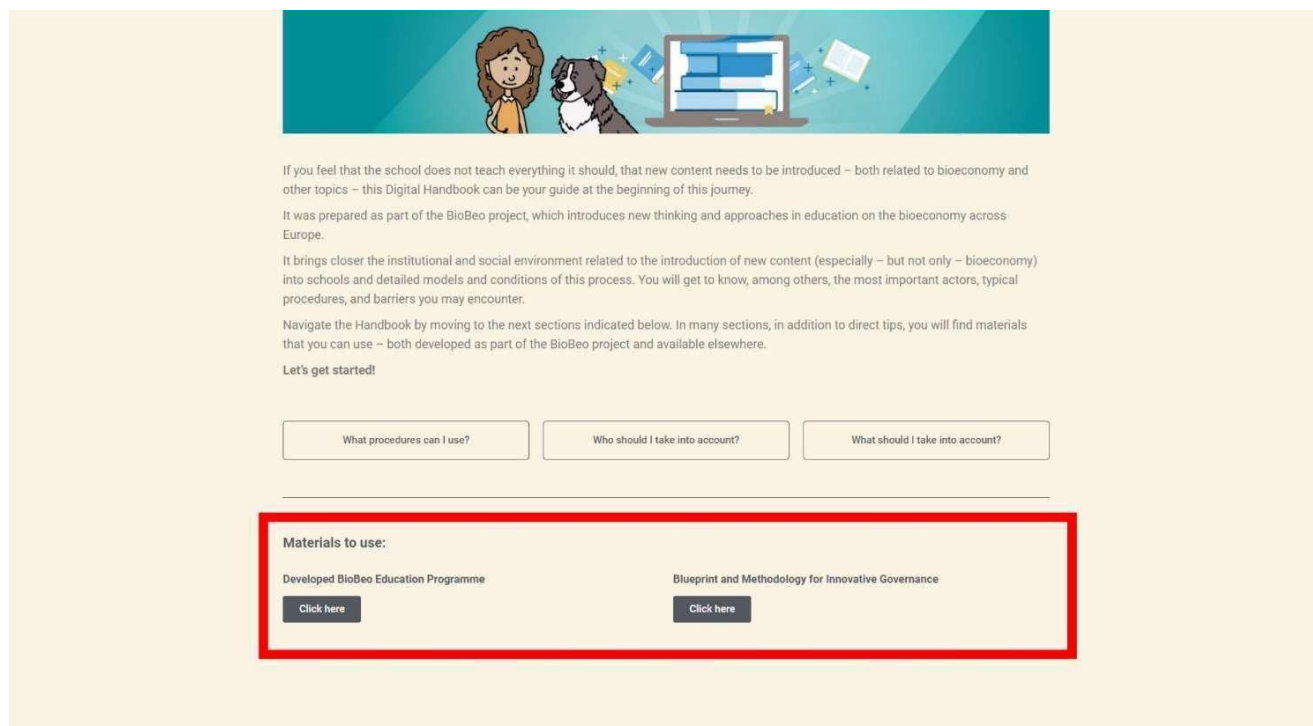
If you feel that the school does not teach everything it should, that new content needs to be introduced – both related to bioeconomy and other topics – this Digital Handbook can be your guide at the beginning of this journey.

It was prepared as part of the BioBeo project, which introduces new thinking and approaches in education on the bioeconomy across Europe.

It brings closer the institutional and social environment related to the introduction of new content (especially – but not only – bioeconomy) into schools and detailed models and conditions of this process. You will get to know, among others, the most important actors, typical procedures, and barriers you may encounter.

Navigate the Handbook by moving to the next sections indicated below. In many sections, in addition to direct tips, you will find materials that you can use – both developed as part of the BioBeo project and available elsewhere.

Let's get started!

What procedures can I use?

Who should I take into account?

What should I take into account?

Materials to use:

Developed BioBeo Education Programme

Click here

Blueprint and Methodology for Innovative Governance

Click here